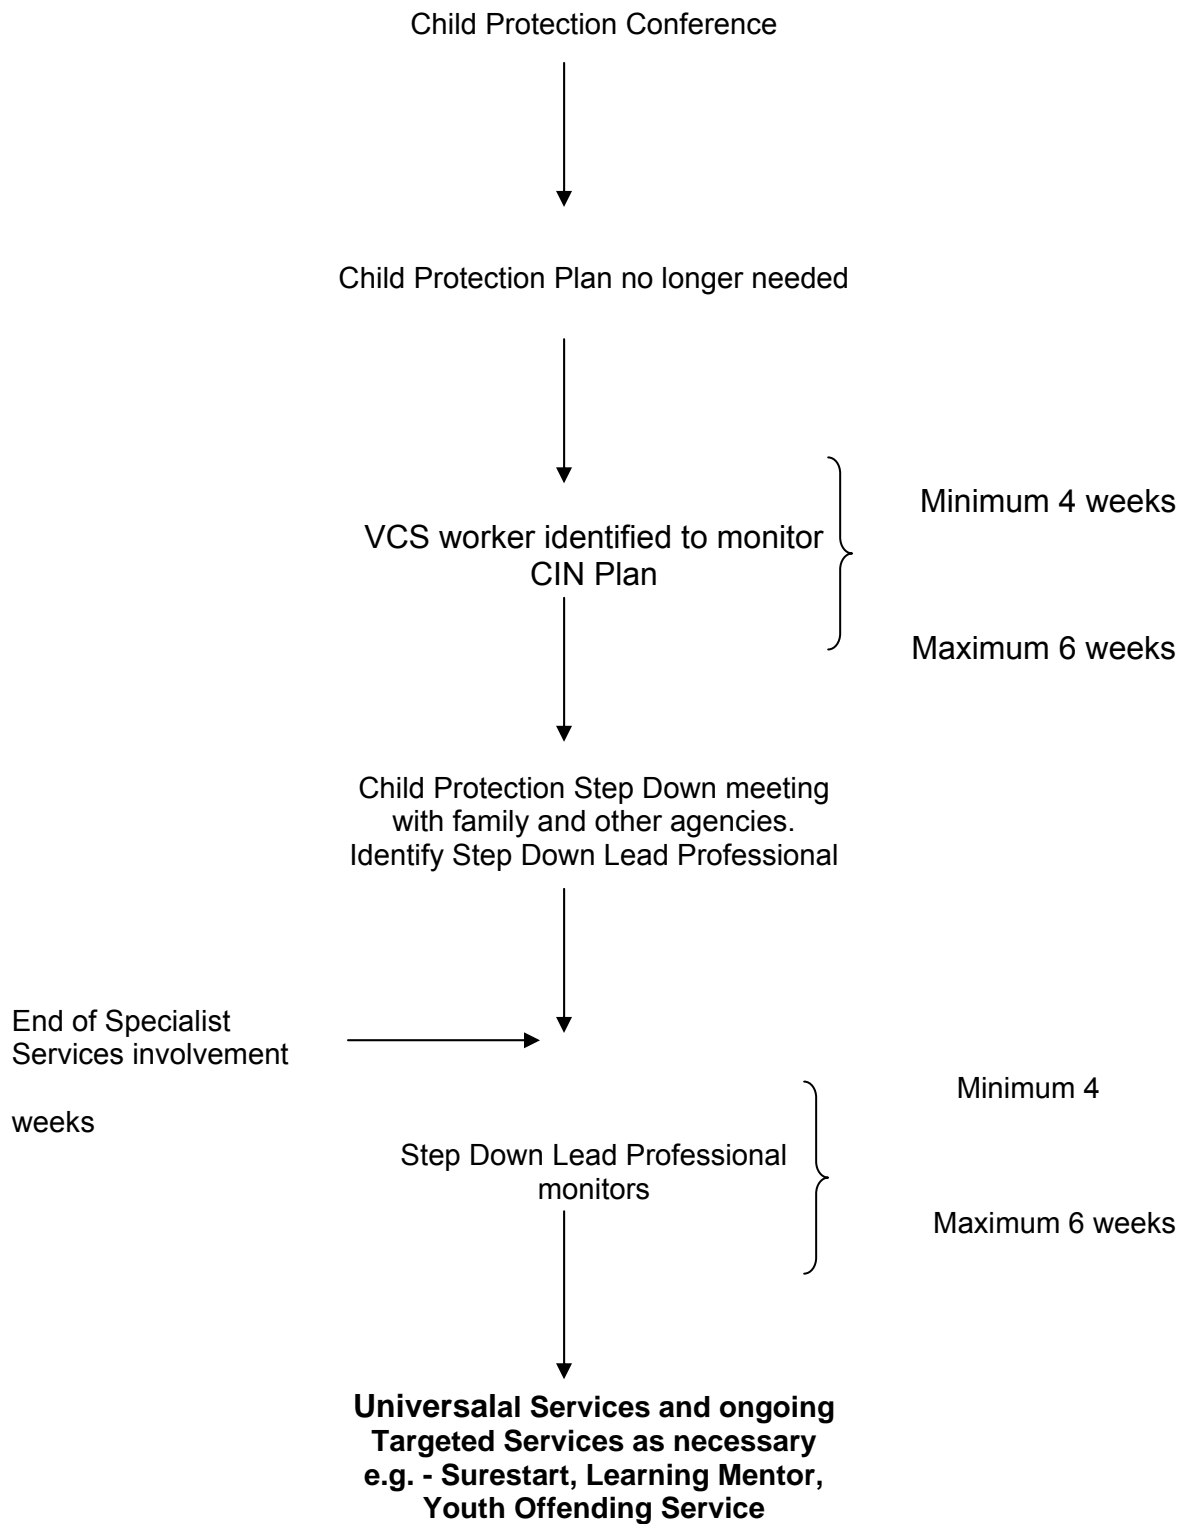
Child Protection Conference

Child Protection Plan no longer needed

VCS worker identified to monitor CIN Plan

Minimum 4 weeks

Maximum 6 weeks

Child Protection Step Down meeting with family and other agencies. Identify Step Down Lead Professional

End of Specialist Services involvement

weeks

Step Down Lead Professional monitors

Minimum 4

Maximum 6 weeks

**Universalal Services and ongoing Targeted Services as necessary e.g. - Surestart, Learning Mentor, Youth Offending Service**